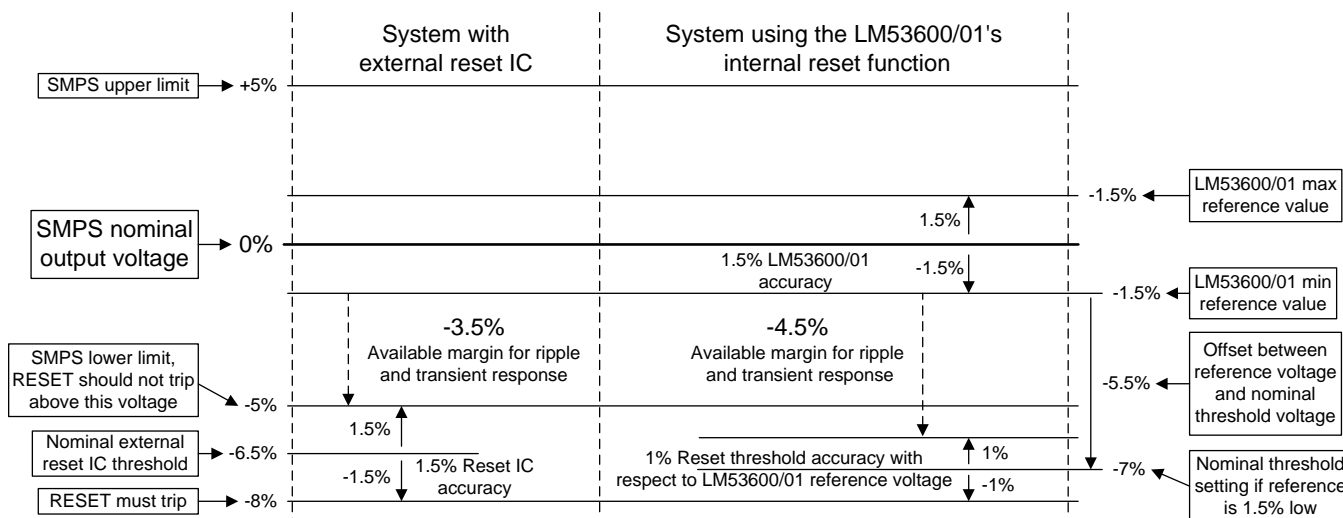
System with external reset IC

System using the LM53600/01's internal reset function

SMPS upper limit +5%

-1.5% LM53600/01 max reference value

1.5%

SMPS nominal output voltage 0%

1.5% LM53600/01 accuracy

-1.5%

-1.5% LM53600/01 min reference value

-3.5%
Available margin for ripple and transient response

-4.5%
Available margin for ripple and transient response

SMPS lower limit, RESET should not trip above this voltage -5%

-5.5% Offset between reference voltage and nominal threshold voltage

1.5%

1%

Nominal external reset IC threshold -6.5%

-1.5%

1.5% Reset IC accuracy

1% Reset threshold accuracy with respect to LM53600/01 reference voltage

-7% Nominal threshold setting if reference is 1.5% low

-1%

RESET must trip -8%